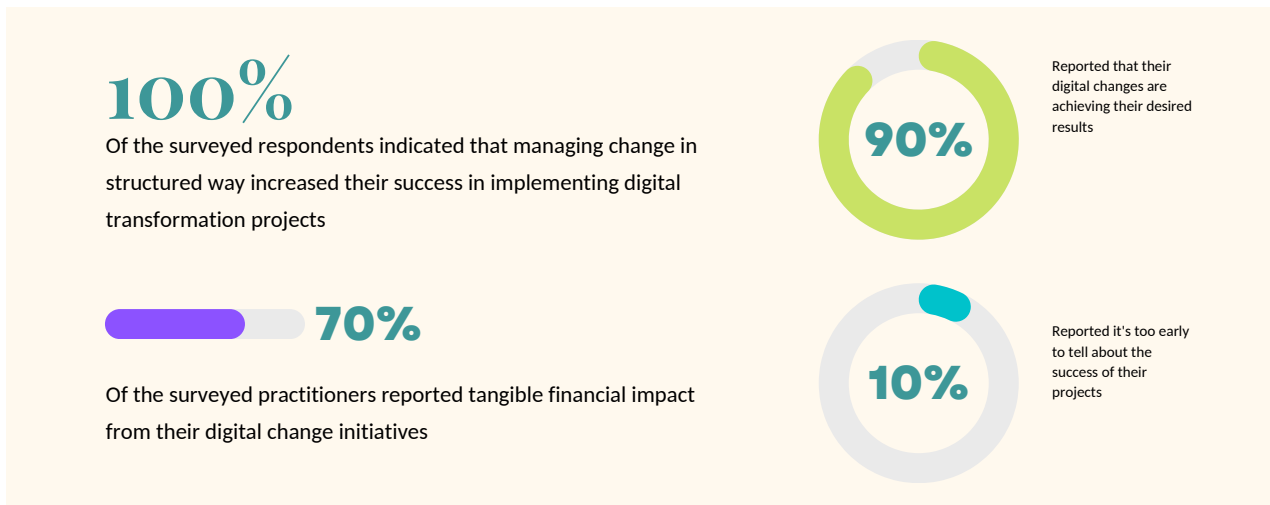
100%

Of the surveyed respondents indicated that managing change in structured way increased their success in implementing digital transformation projects

90%

Reported that their digital changes are achieving their desired results

70%

Of the surveyed practitioners reported tangible financial impact from their digital change initiatives

10%

Reported it's too early to tell about the success of their projects